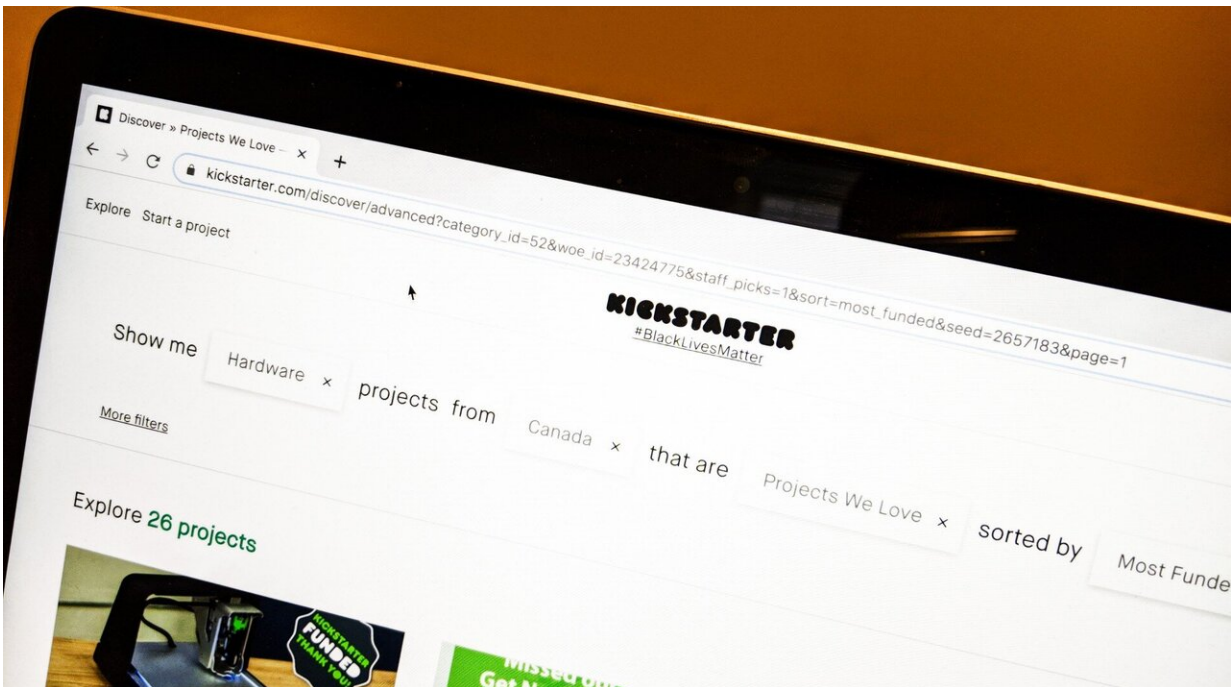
Discover » Projects We Love – ×

kickstarter.com/discover/advanced?category_id=52&woe_id=23424775&staff_picks=1&sort=most_funded&seed=2657183&page=1

Explore Start a project

KICKSTARTER
#BlackLivesMatter

Show me Hardware × projects from Canada × that are Projects We Love × sorted by Most Funde

More filters

Explore 26 projects

KICKSTARTER FUNDED THANK YOU!

Missed out? Get N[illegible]